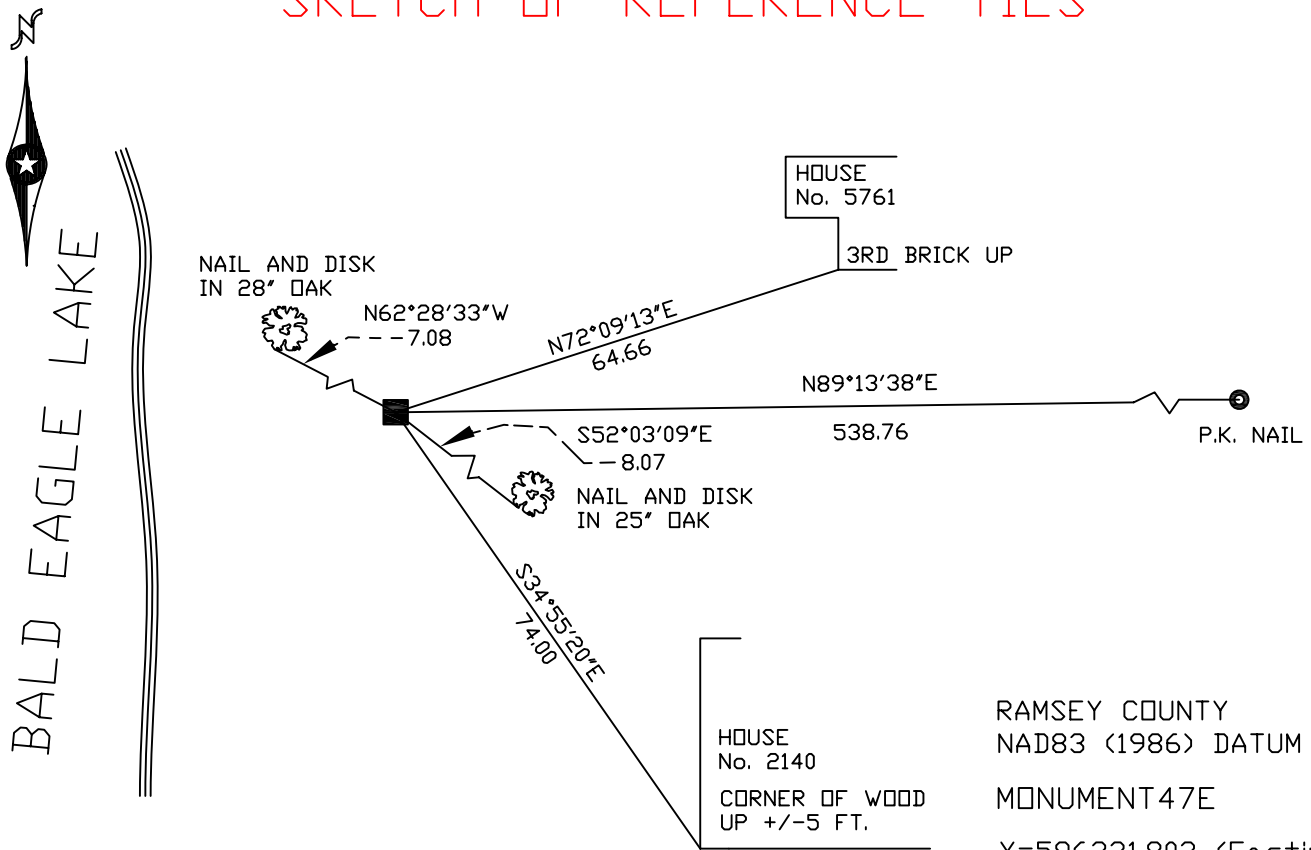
SKETCH OF REFERENCE TIES

N

BALD EAGLE LAKE

HOUSE
No. 5761

3RD BRICK UP

NAIL AND DISK
IN 28" OAK

N62°28'33"W
7.08

N72°09'13"E
64.66

N89°13'38"E
538.76

P.K. NAIL

S52°03'09"E
8.07

NAIL AND DISK
IN 25" OAK

S34°55'20"E
74.00

HOUSE
No. 2140

CORNER OF WOOD
UP +/-5 FT.

RAMSEY COUNTY
NAD83 (1986) DATUM

MONUMENT47E

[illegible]